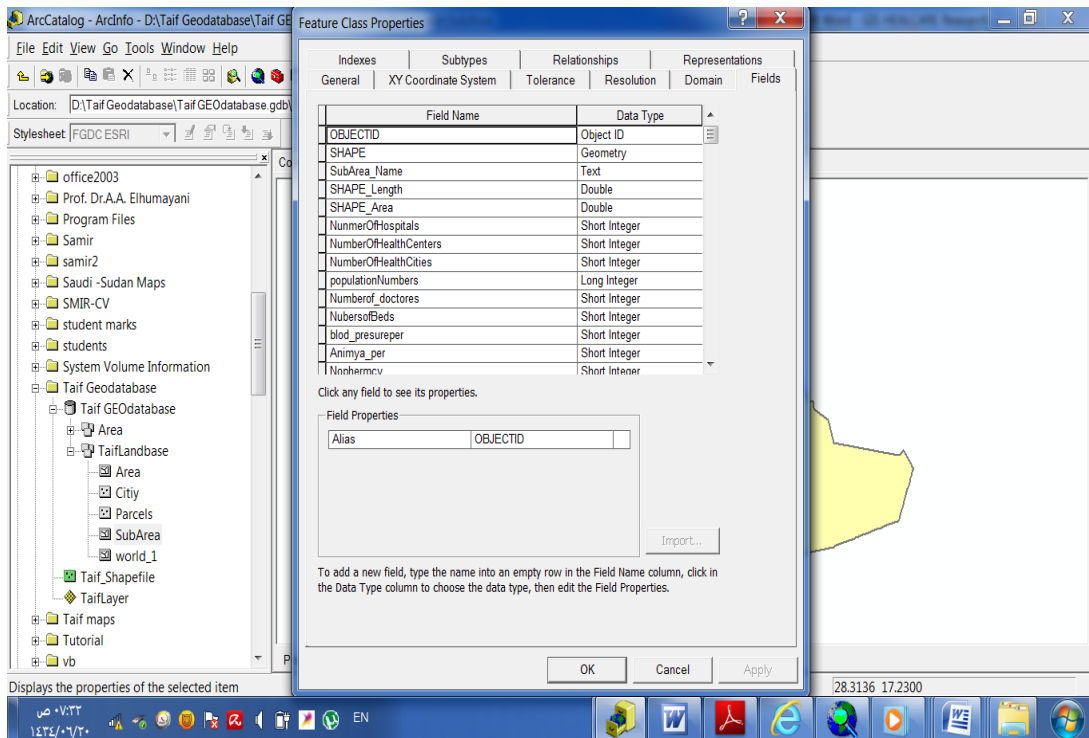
ArcCatalog - ArcInfo - D:\Taif Geodatabase\Taif GE

File Edit View Go Tools Window Help

Location: D:\Taif Geodatabase\Taif GEOdatabase.gdb\

Stylesheet: FGDC ESRI

office2003
Prof. Dr.A.A. Elhumayani
Program Files
Samir
samir2
Saudi -Sudan Maps
SMIR-CV
student marks
students
System Volume Information
Taif Geodatabase
Taif GEOdatabase
Area
TaifLandbase
Area
Citiy
Parcels
SubArea
world_1
Taif_Shapefile
TaifLayer
Taif maps
Tutorial
vb

Displays the properties of the selected item

Feature Class Properties

Indexes | Subtypes | Relationships | Representations
General | XY Coordinate System | Tolerance | Resolution | Domain | Fields

| Field Name | Data Type |
|---|---|
| OBJECTID | Object ID |
| SHAPE | Geometry |
| SubArea_Name | Text |
| SHAPE_Length | Double |
| SHAPE_Area | Double |
| NunmerOfHospitals | Short Integer |
| NumberOfHealthCenters | Short Integer |
| NumberOfHealthCities | Short Integer |
| populationNumbers | Long Integer |
| Numberof_doctores | Short Integer |
| NubersofBeds | Short Integer |
| blod_presureper | Short Integer |
| Animya_per | Short Integer |
| Nopharmcy | Short Integer |

Click any field to see its properties.

Field Properties

| Alias | OBJECTID |
|---|---|

Import...

To add a new field, type the name into an empty row in the Field Name column, click in the Data Type column to choose the data type, then edit the Field Properties.

OK | Cancel | Apply

28.3136 17.2300

EN
٠٧:٣٣ ص
١٤٣٤/٠٦/٢٠